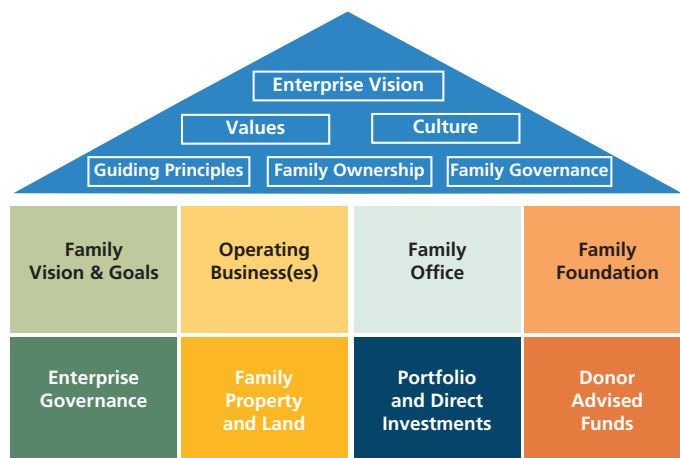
Enterprise Vision

Values

Culture

Guiding Principles

Family Ownership

Family Governance

Family Vision & Goals

Operating Business(es)

Family Office

Family Foundation

Enterprise Governance

Family Property and Land

Portfolio and Direct Investments

Donor Advised Funds